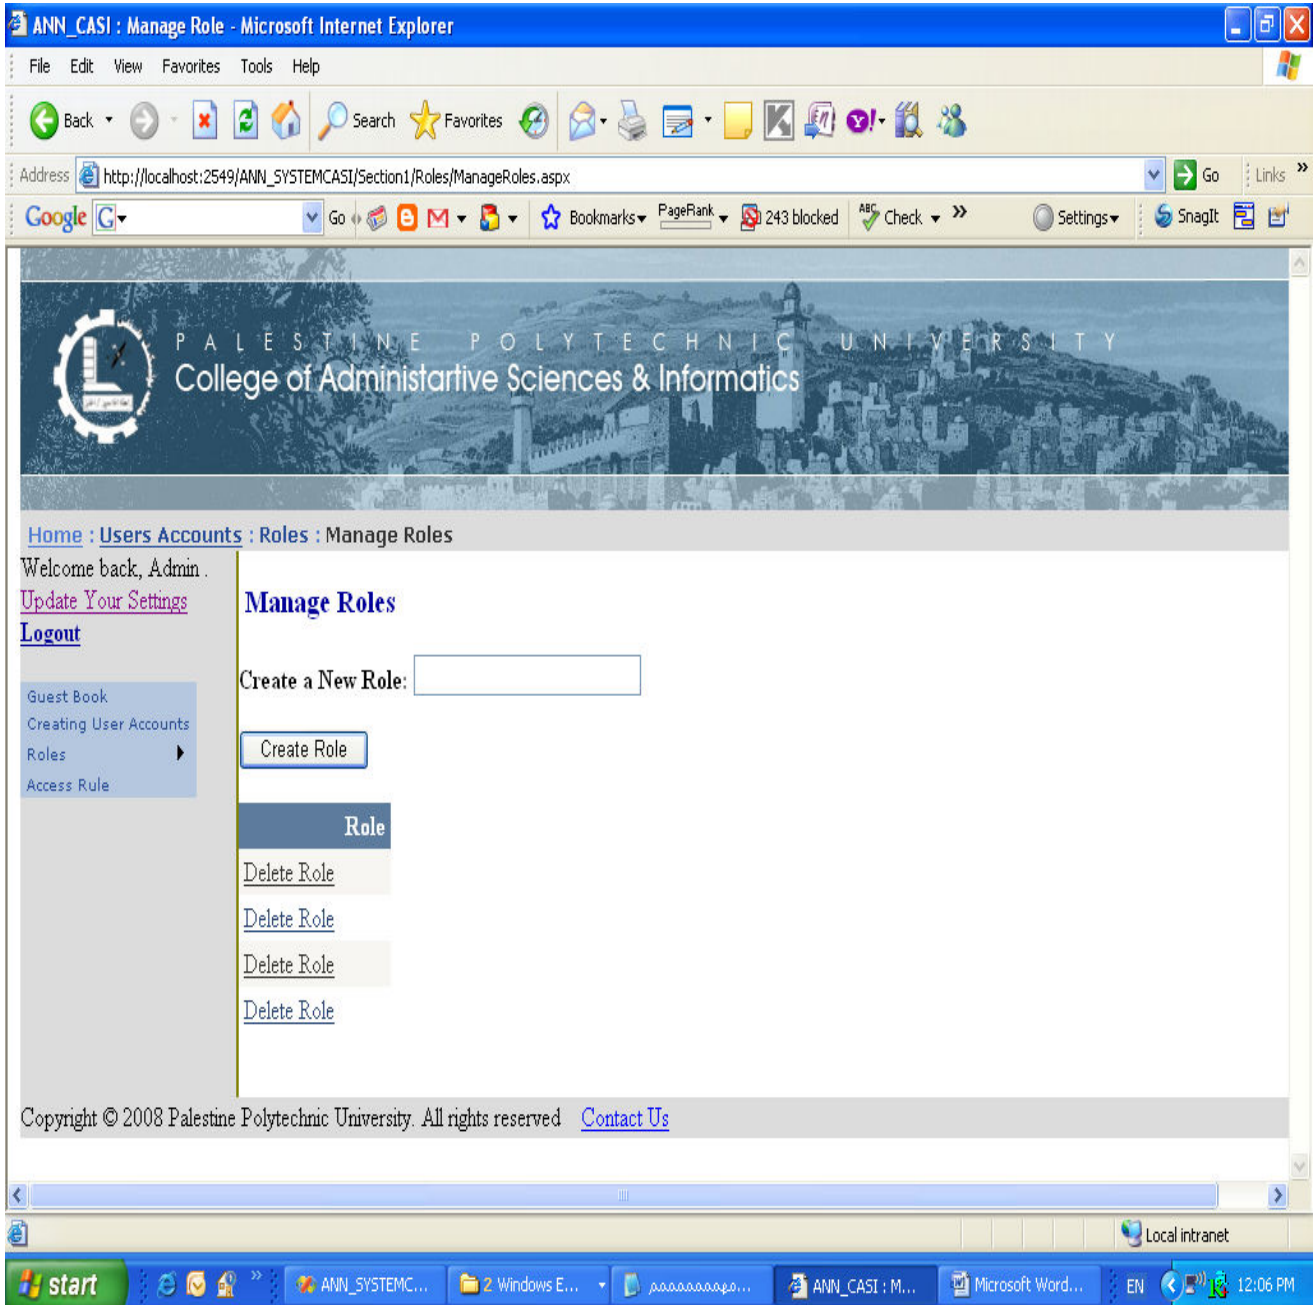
ANN_CASI : Manage Role - Microsoft Internet Explorer

File Edit View Favorites Tools Help

Back Search Favorites

Address http://localhost:2549/ANN_SYSTEMCASI/Section1/Roles/ManageRoles.aspx Go Links

Google G Go Bookmarks PageRank 243 blocked Check Settings SnagIt

PALESTINE POLYTECHNIC UNIVERSITY
College of Administartive Sciences & Informatics

Home : Users Accounts : Roles : Manage Roles

Welcome back, Admin .
Update Your Settings
Logout

Guest Book
Creating User Accounts
Roles
Access Rule

Manage Roles

Create a New Role:

Create Role

| Role |
|---|
| Delete Role |
| Delete Role |
| Delete Role |
| Delete Role |

Copyright © 2008 Palestine Polytechnic University. All rights reserved Contact Us

Local intranet

start ANN_SYSTEMC... 2 Windows E... ANN_CASI : M... Microsoft Word... EN 12:06 PM